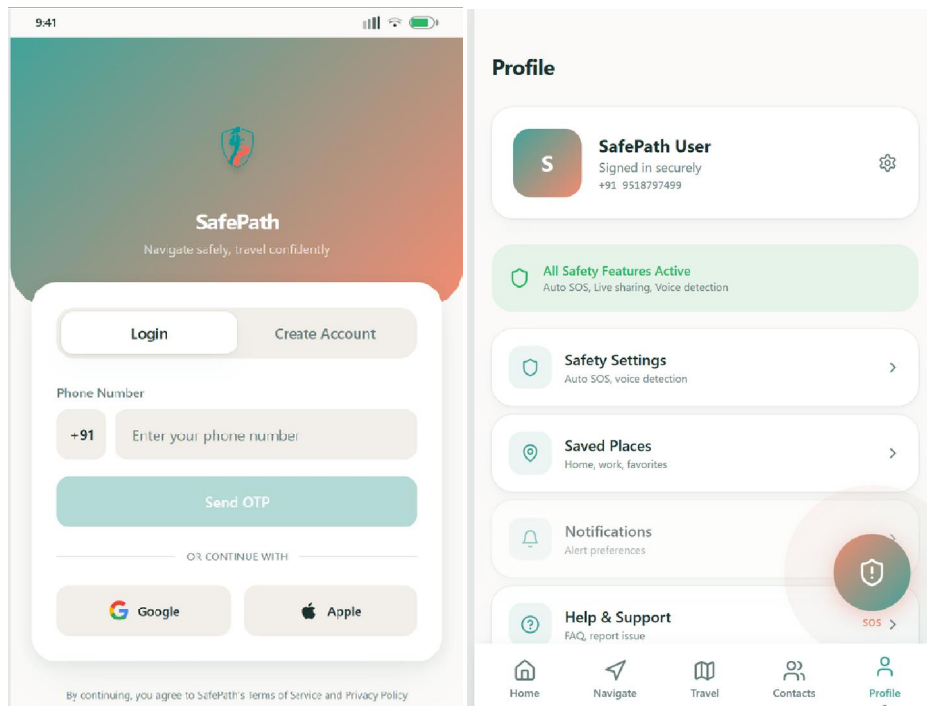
9:41

SafePath

Navigate safely, travel confidently

Login

Create Account

Phone Number

+91

Enter your phone number

Send OTP

OR CONTINUE WITH

Google

Apple

By continuing, you agree to SafePath's Terms of Service and Privacy Policy

Profile

S

SafePath User

Signed in securely

+91 9518797499

All Safety Features Active

Auto SOS, Live sharing, Voice detection

Safety Settings

Auto SOS, voice detection

Saved Places

Home, work, favorites

Notifications

Alert preferences

Help & Support

FAQ, report issue

SOS

Home

Navigate

Travel

Contacts

Profile